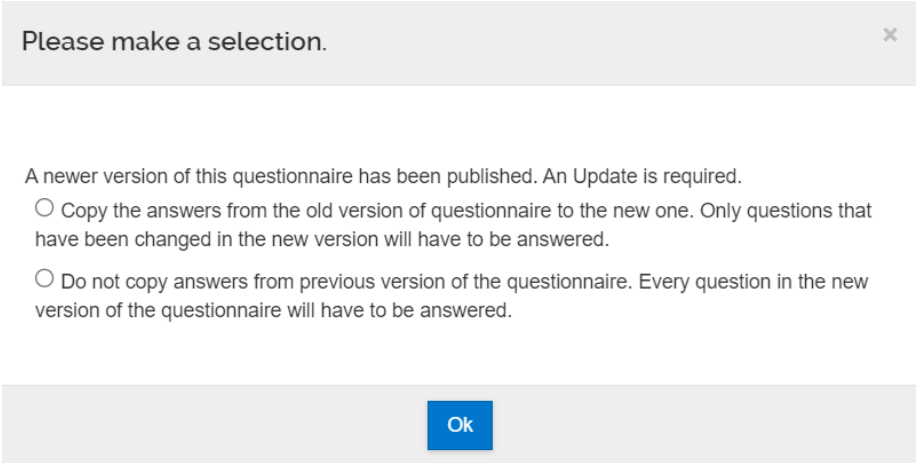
Please make a selection.

×

A newer version of this questionnaire has been published. An Update is required.

○ Copy the answers from the old version of questionnaire to the new one. Only questions that have been changed in the new version will have to be answered.

○ Do not copy answers from previous version of the questionnaire. Every question in the new version of the questionnaire will have to be answered.

Ok